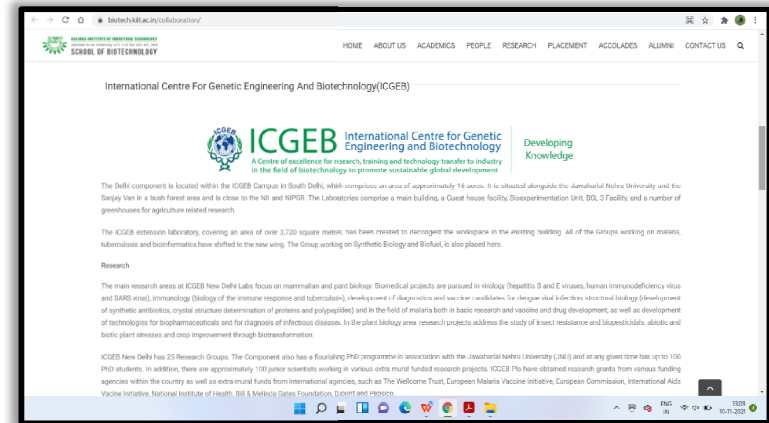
biotech.kiit.ac.in/collaboration/

KALINGA INSTITUTE OF INDUSTRIAL TECHNOLOGY
SCHOOL OF BIOTECHNOLOGY

HOME ABOUT US ACADEMICS PEOPLE RESEARCH PLACEMENT ACCOLADES ALUMNI CONTACT US

International Centre For Genetic Engineering And Biotechnology(ICGEB)

ICGEB
ICGEB International Centre for Genetic Engineering and Biotechnology
A Centre of excellence for research, training and technology transfer to industry in the field of biotechnology to promote sustainable global development
Developing Knowledge

The Delhi component is located within the ICGEB Campus in South Delhi, which comprises an area of approximately 16 acres. It is situated alongside the Jawaharlal Nehru University and the Sanjay Van in a bush forest area and is close to the NII and NIPGR. The Laboratories comprise a main building, a Guest house facility, Bioexperimentation Unit, BSL 3 Facility, and a number of greenhouses for agriculture related research.

The ICGEB extension laboratory, covering an area of over 3,720 square meters, has been created to decongest the workspace in the existing building. All of the Groups working on malaria, tuberculosis and bioinformatics have shifted to the new wing. The Group working on Synthetic Biology and Biofuel, is also placed here.

Research

The main research areas at ICGEB New Delhi Labs focus on mammalian and plant biology. Biomedical projects are pursued in virology (hepatitis B and E viruses, human immunodeficiency virus and SARS virus), immunology (biology of the immune response and tuberculosis), development of diagnostics and vaccine candidates for dengue viral infection, structural biology (development of synthetic antibiotics, crystal structure determination of proteins and polypeptides) and in the field of malaria both in basic research and vaccine and drug development, as well as development of technologies for biopharmaceuticals and for diagnosis of infectious diseases. In the plant biology area research projects address the study of insect resistance and biopesticides, abiotic and biotic plant stresses and crop improvement through biotransformation.

ICGEB New Delhi has 25 Research Groups. The Component also has a flourishing PhD programme in association with the Jawaharlal Nehru University (JNU) and at any given time has up to 100 PhD students. In addition, there are approximately 100 junior scientists working in various extra mural funded research projects. ICGEB PIs have obtained research grants from various funding agencies within the country as well as extra-mural funds from international agencies, such as The Wellcome Trust, European Malaria Vaccine Initiative, European Commission, International Aids Vaccine Initiative, National Institute of Health, Bill & Melinda Gates Foundation, Dupont and Hepcon.

ENG IN 19:09 10-11-2021